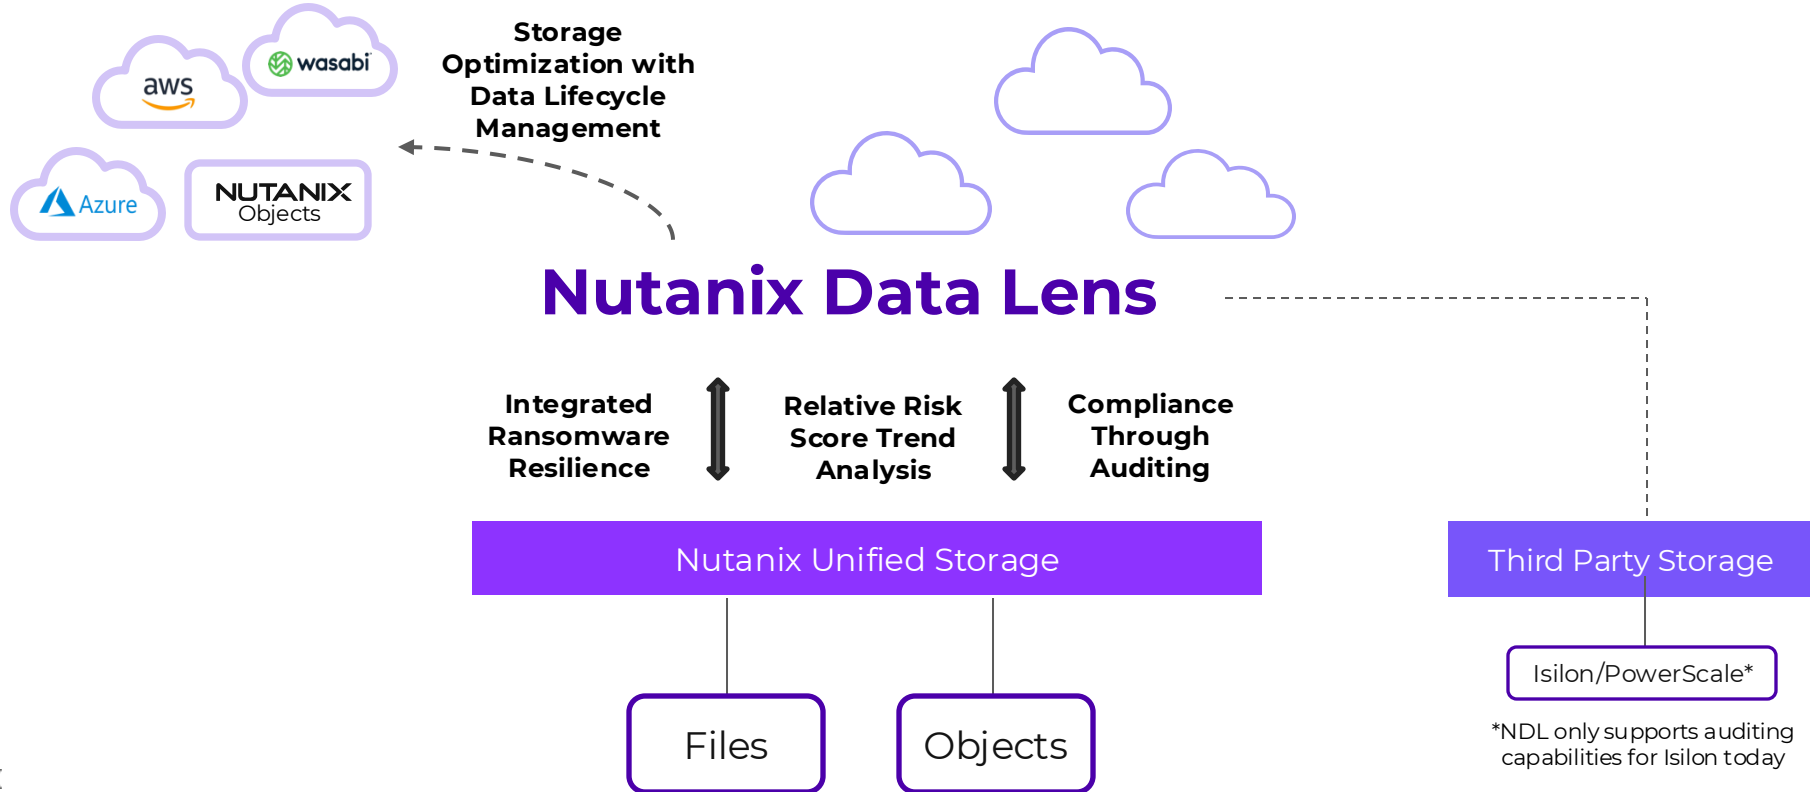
aws

wasabi

Azure

NUTANIX
Objects

Storage Optimization with Data Lifecycle Management

Nutanix Data Lens

Integrated Ransomware Resilience

Relative Risk Score Trend Analysis

Compliance Through Auditing

Nutanix Unified Storage

Third Party Storage

Files

Objects

Isilon/PowerScale*

*NDL only supports auditing capabilities for Isilon today